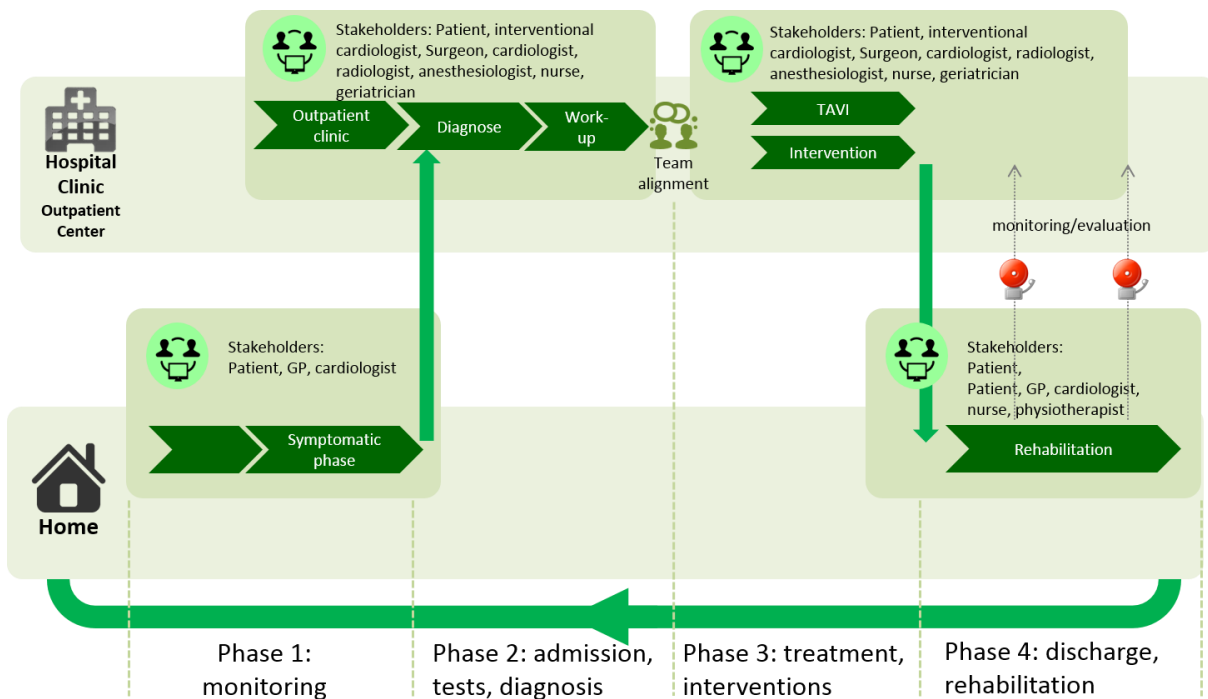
Hospital Clinic
Outpatient Center

Stakeholders: Patient, interventional cardiologist, Surgeon, cardiologist, radiologist, anesthesiologist, nurse, geriatrician

Outpatient clinic
Diagnose
Work-up

Team alignment

Stakeholders: Patient, interventional cardiologist, Surgeon, cardiologist, radiologist, anesthesiologist, nurse, geriatrician

TAVI
Intervention

monitoring/evaluation

Stakeholders: Patient, GP, cardiologist

Symptomatic phase

Stakeholders: Patient, Patient, GP, cardiologist, nurse, physiotherapist

Rehabilitation

Home

Phase 1: monitoring

Phase 2: admission, tests, diagnosis

Phase 3: treatment, interventions

Phase 4: discharge, rehabilitation